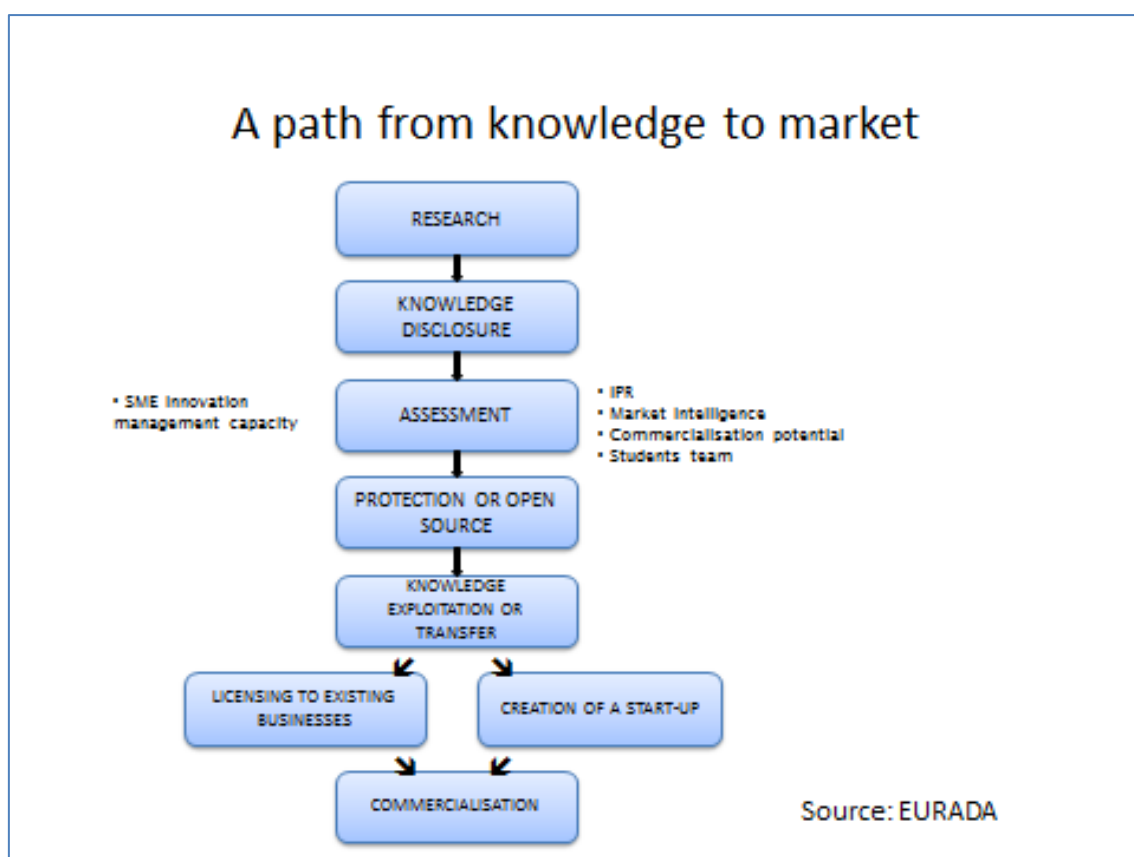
A path from knowledge to market

RESEARCH

KNOWLEDGE DISCLOSURE

• SME innovation management capacity

ASSESSMENT

• IPR
• Market intelligence
• Commercialisation potential
• Students team

PROTECTION OR OPEN SOURCE

KNOWLEDGE EXPLOITATION OR TRANSFER

LICENSING TO EXISTING BUSINESSES

CREATION OF A START-UP

COMMERCIALISATION

Source: EURADA